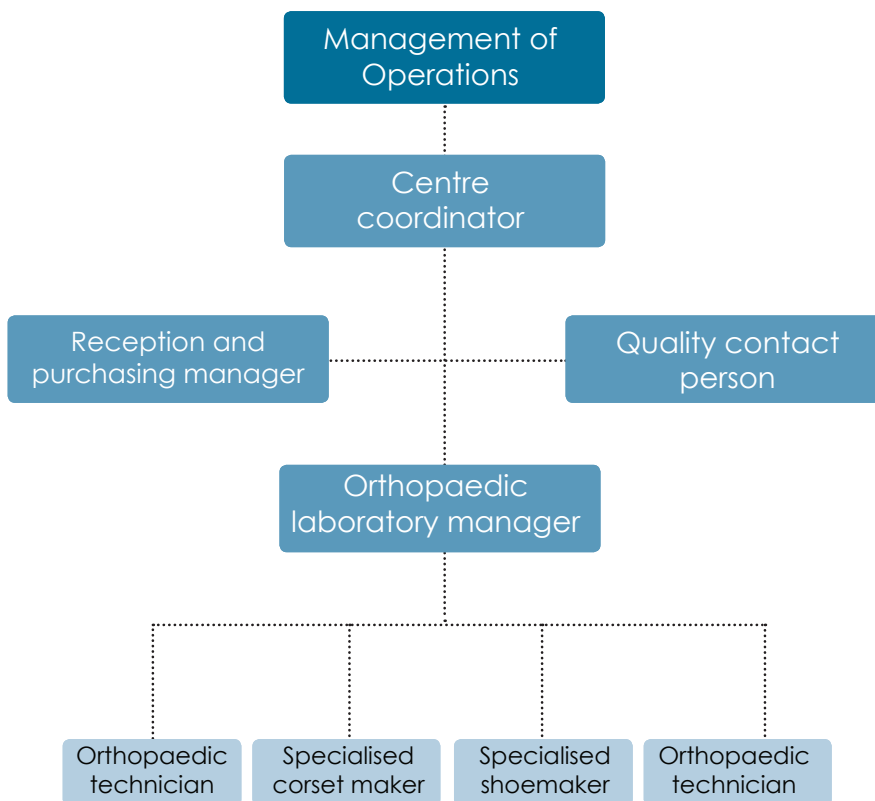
Management of Operations

Centre coordinator

Reception and purchasing manager

Quality contact person

Orthopaedic laboratory manager

Orthopaedic technician

Specialised corset maker

Specialised shoemaker

Orthopaedic technician